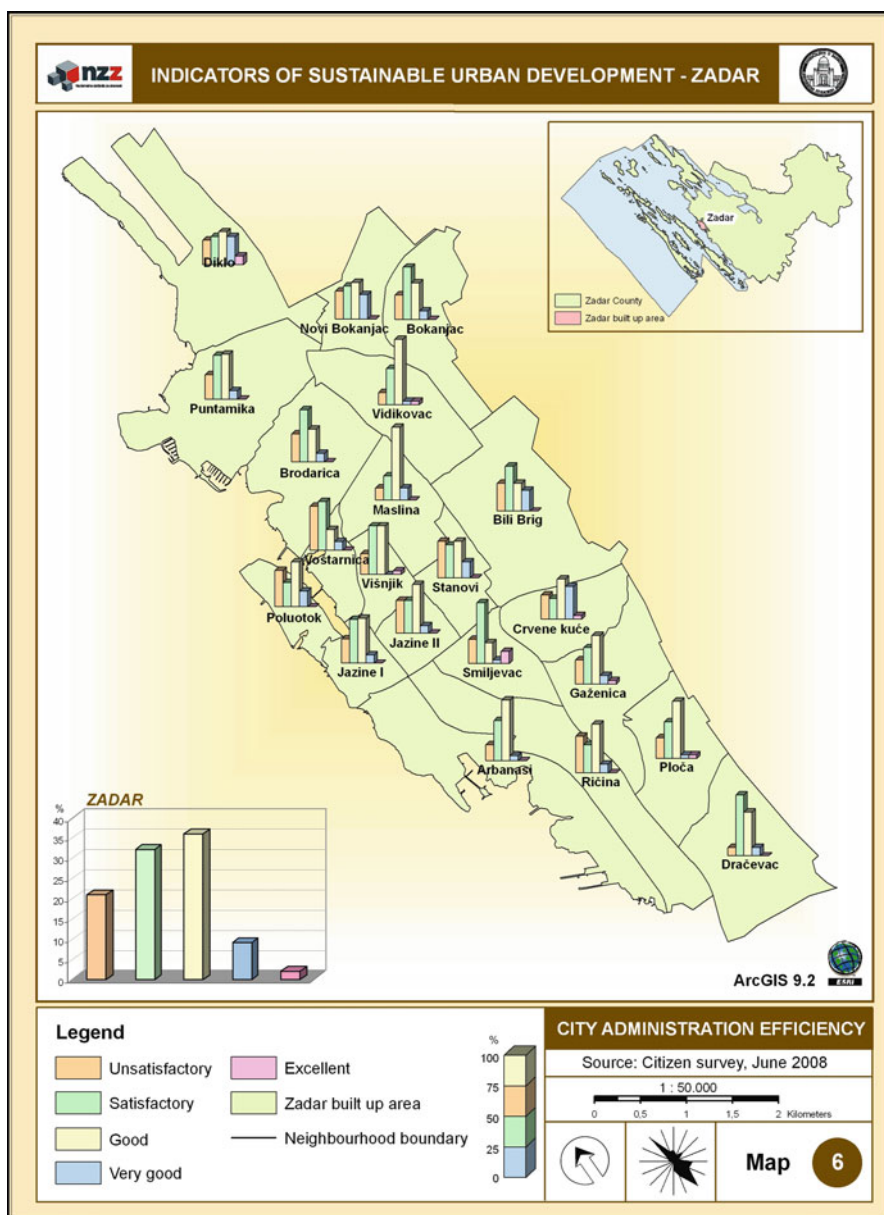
nzz

INDICATORS OF SUSTAINABLE URBAN DEVELOPMENT - ZADAR

Zadar

Zadar County

Zadar built up area

Diklo

Novi Bokanjac

Bokanjac

Puntamika

Vidikovac

Brodarica

Maslina

Bili Brig

Voštarnica

Višnjik

Stanovi

Poluotok

Jazine II

Crvene kuće

Jazine I

Smiljevac

Gaženica

Arbanasi

Ričina

Ploča

Dračevac

ZADAR

%

40

35

30

25

20

15

10

5

0

ArcGIS 9.2

ESRI

Legend

Unsatisfactory

Excellent

Satisfactory

Zadar built up area

Good

Neighbourhood boundary

Very good

%

100

75

50

25

0

CITY ADMINISTRATION EFFICIENCY

Source: Citizen survey, June 2008

1 : 50.000

0 0,5 1 1,5 2 Kilometers

Map 6